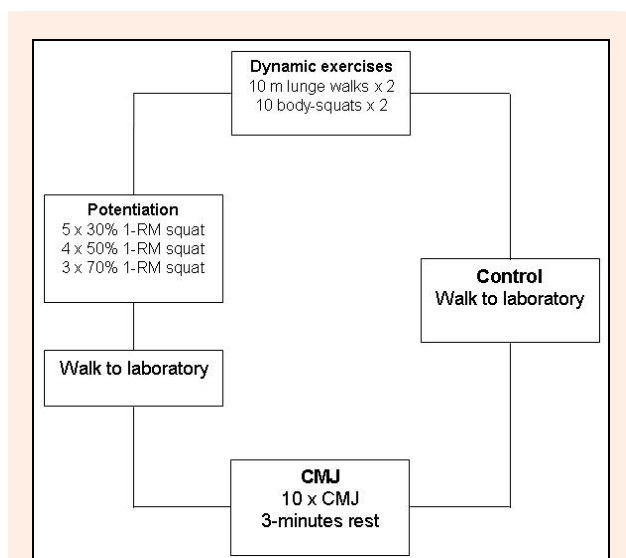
Dynamic exercises
10 m lunge walks x 2
10 body-squats x 2

Potentiation
5 x 30% 1-RM squat
4 x 50% 1-RM squat
3 x 70% 1-RM squat

Control
Walk to laboratory

Walk to laboratory

CMJ
10 x CMJ
3-minutes rest